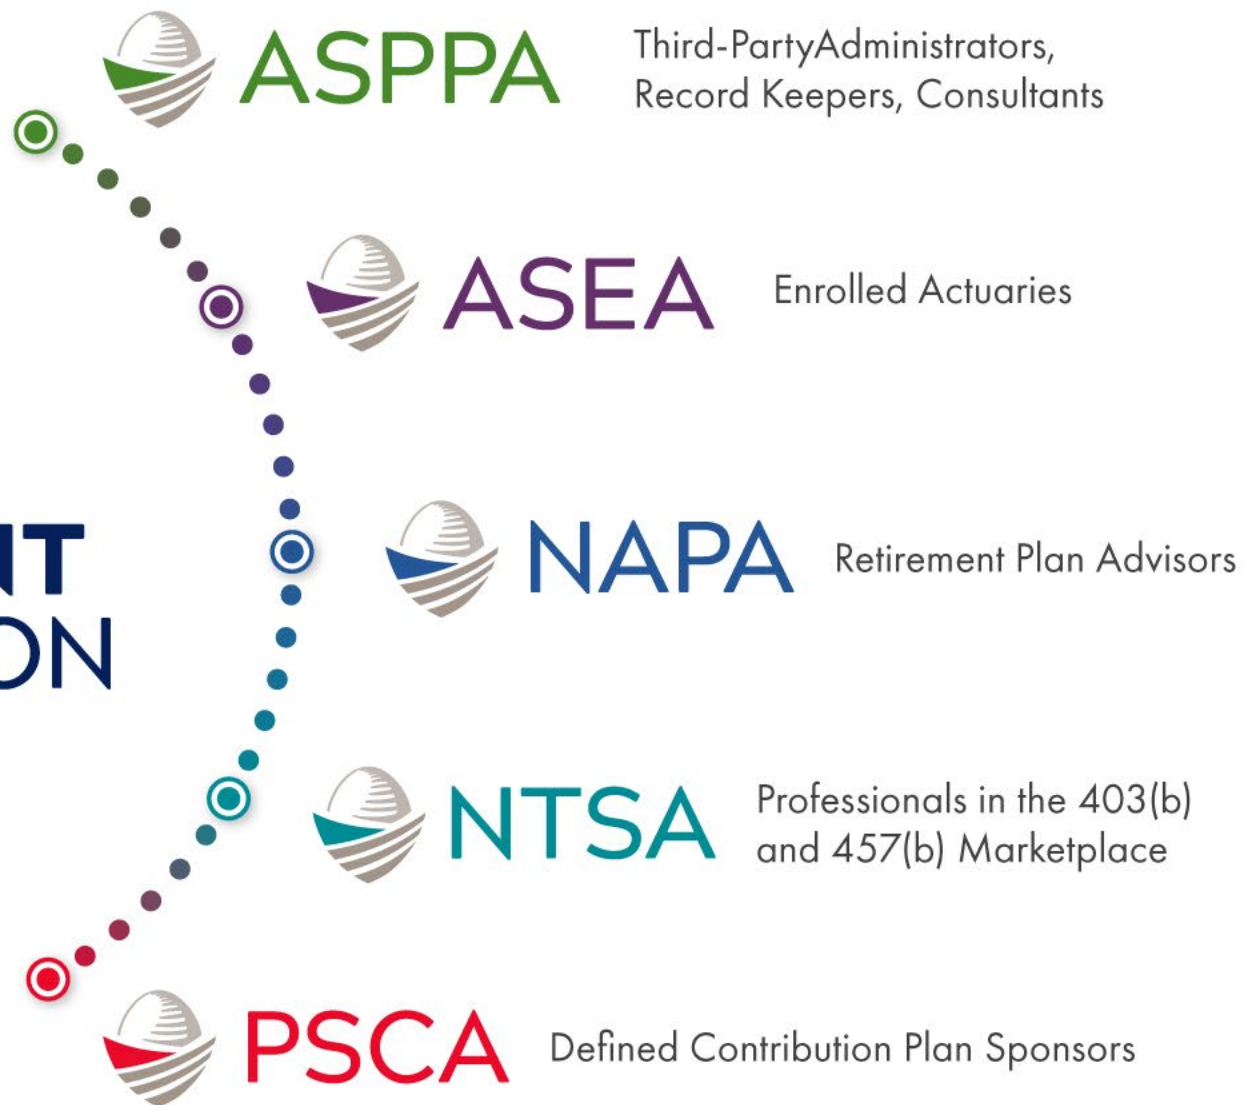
ASPPA Third-PartyAdministrators, Record Keepers, Consultants

ASEA Enrolled Actuaries

NT
ON

NAPA Retirement Plan Advisors

NTSA Professionals in the 403(b) and 457(b) Marketplace

PSCA Defined Contribution Plan Sponsors